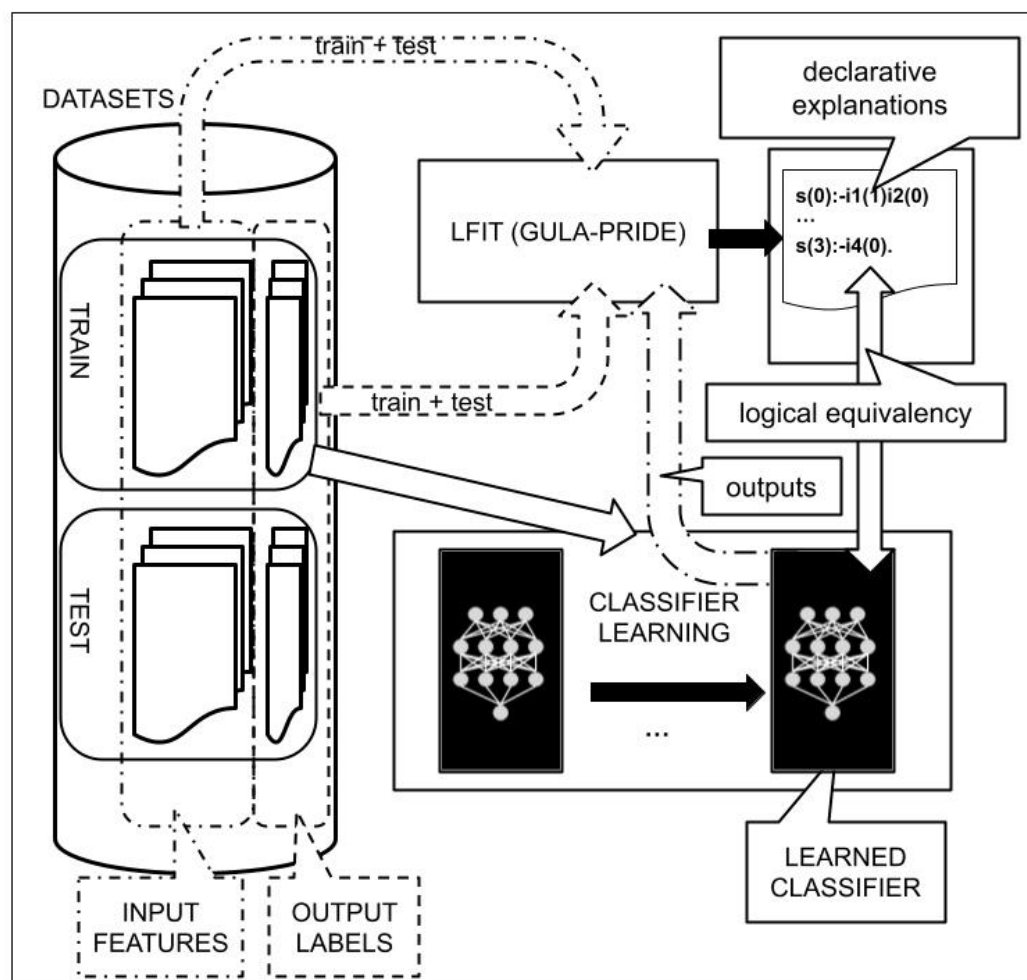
train + test

DATASETS

declarative explanations

LFIT (GULA-PRIDE)

s(0):-i1(1)i2(0)
...
s(3):-i4(0).

TRAIN

train + test

logical equivalency

outputs

TEST

CLASSIFIER LEARNING

...

LEARNED CLASSIFIER

INPUT FEATURES

OUTPUT LABELS